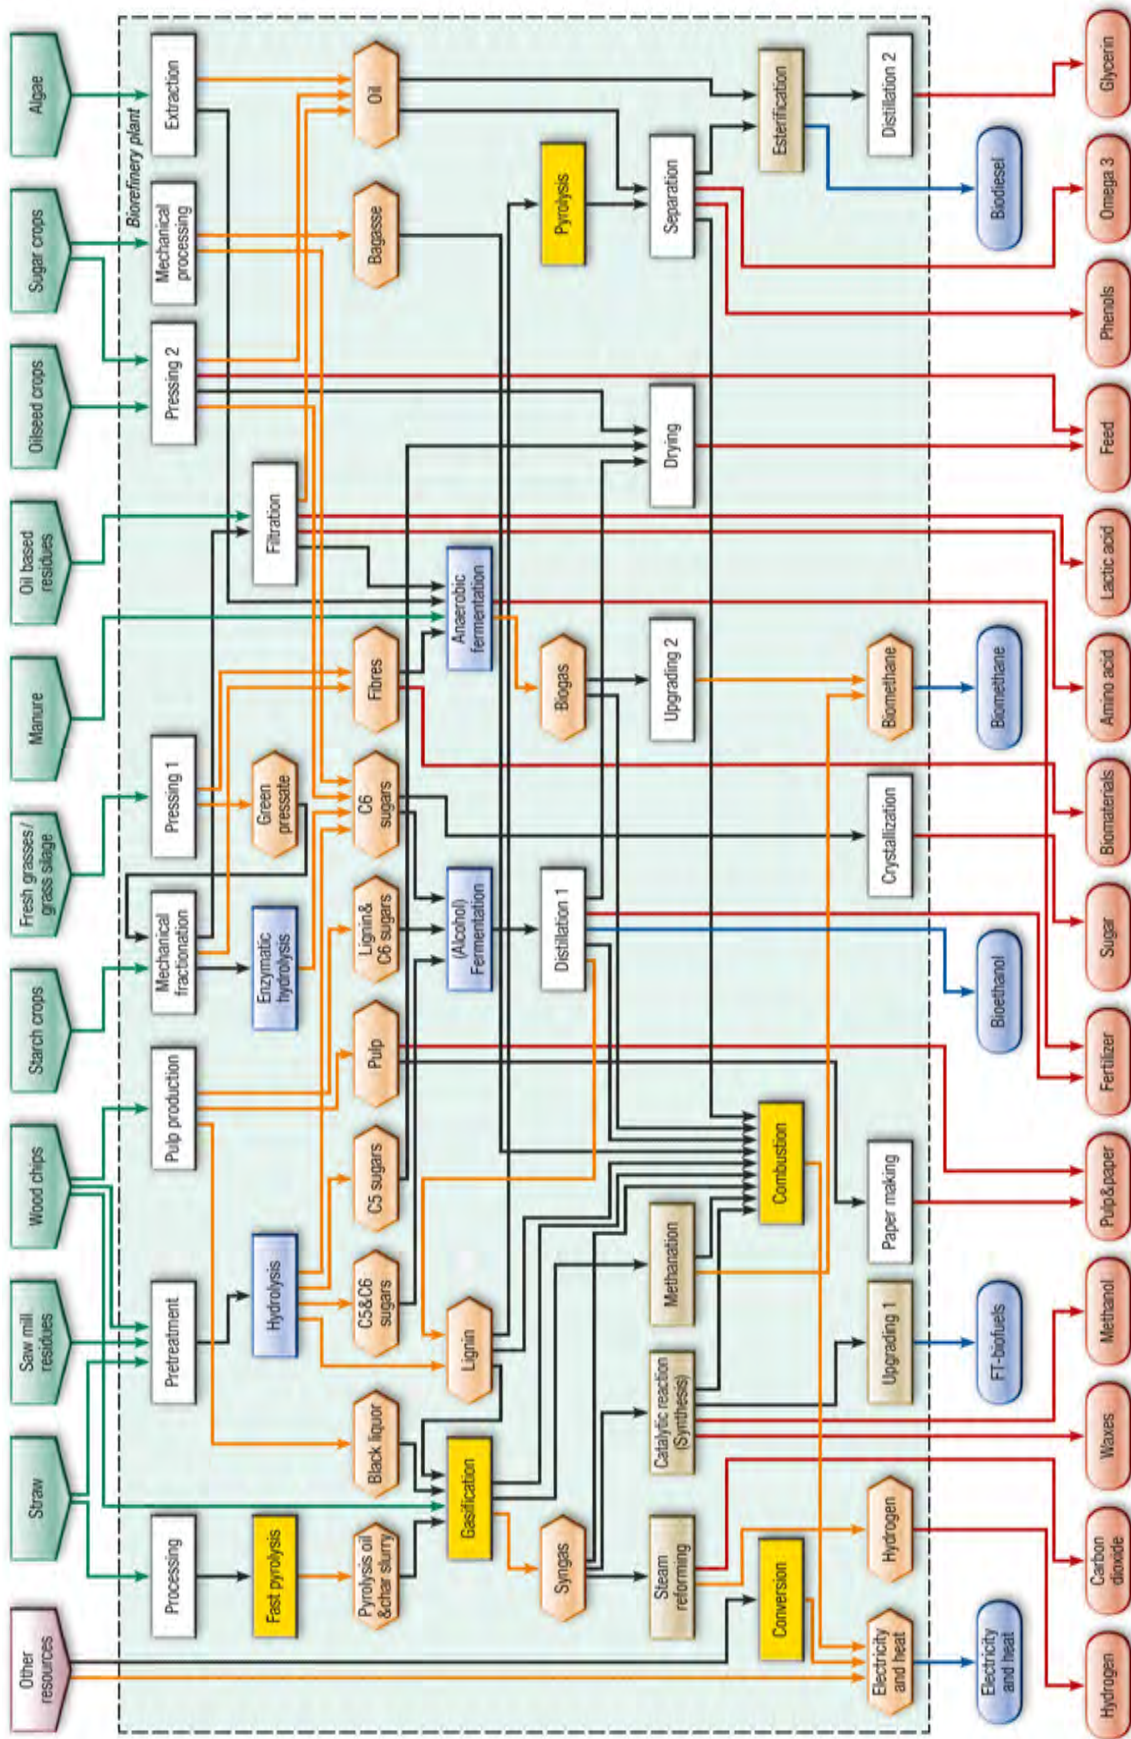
Algae
Sugar crops
Oilseed crops
Oil based residues
Manure
Fresh grasses/ grass silage
Starch crops
Wood chips
Saw mill residues
Straw
Other resources

Biorefinery plant

Extraction
Mechanical processing
Pressing 2
Filtration
Pressing 1
Mechanical fractionation
Pulp production
Pretreatment
Processing

Oil
Bagasse
Fibres
Green pressate
C6 sugars
Enzymatic hydrolysis
Lignin& C6 sugars
Pulp
C5 sugars
Hydrolysis
C5&C6 sugars
Lignin
Black liquor
Fast pyrolysis
Pyrolysis oil &char slurry
Gasification

Pyrolysis
Anaerobic fermentation
Biogas
(Alcohol) Fermentation
Distillation 1
Syngas

Separation
Drying
Upgrading 2
Methanation
Catalytic reaction (Synthesis)
Steam reforming

Esterification
Combustion
Conversion

Distillation 2
Biomethane
Crystallization
Paper making
Upgrading 1
Hydrogen
Electricity and heat

Biodiesel
Biomethane
Bioethanol
FT-biofuels
Electricity and heat

Glycerin
Omega 3
Phenols
Feed
Lactic acid
Amino acid
Biomaterials
Sugar
Fertilizer
Pulp&paper
Methanol
Waxes
Carbon dioxide
Hydrogen